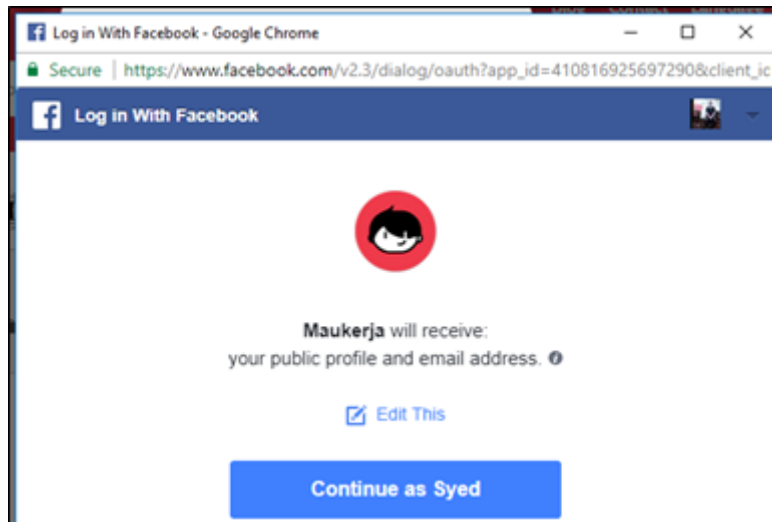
Log in With Facebook - Google Chrome

Secure | https://www.facebook.com/v2.3/dialog/oauth?app_id=410816925697290&client_ic

Log in With Facebook

Maukerja will receive:
your public profile and email address.

Edit This

Continue as Syed